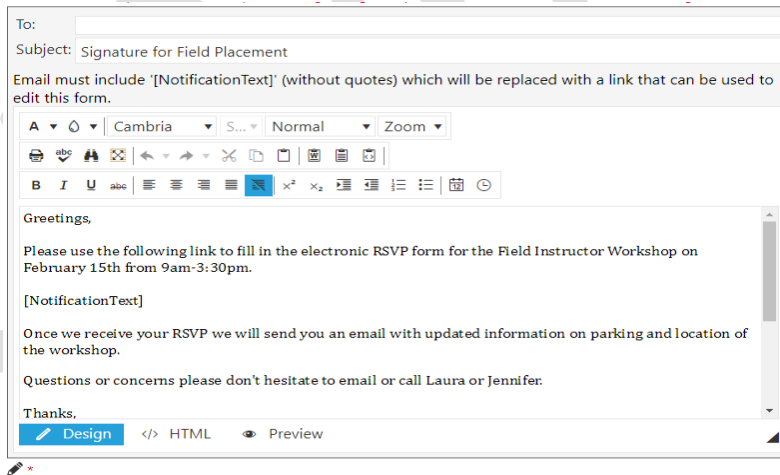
To:

Subject: Signature for Field Placement

Email must include '[NotificationText]' (without quotes) which will be replaced with a link that can be used to edit this form.

A ▾ ◊ ▾ Cambria ▾ S... ▾ Normal ▾ Zoom ▾

B I U abc $x^2$ $x_2$

Greetings,

Please use the following link to fill in the electronic RSVP form for the Field Instructor Workshop on February 15th from 9am-3:30pm.

[NotificationText]

Once we receive your RSVP we will send you an email with updated information on parking and location of the workshop.

Questions or concerns please don't hesitate to email or call Laura or Jennifer.

Thanks,

Design </> HTML Preview

*